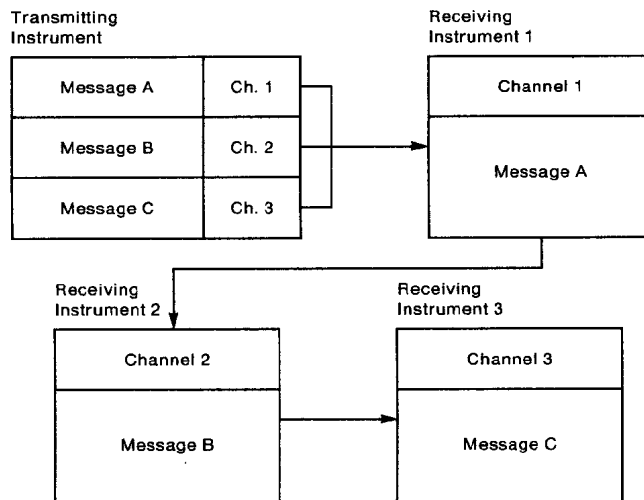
Transmitting
Instrument

Message A
Ch. 1
Message B
Ch. 2
Message C
Ch. 3

Receiving
Instrument 1

Channel 1
Message A

Receiving
Instrument 2

Channel 2
Message B

Receiving
Instrument 3

Channel 3
Message C